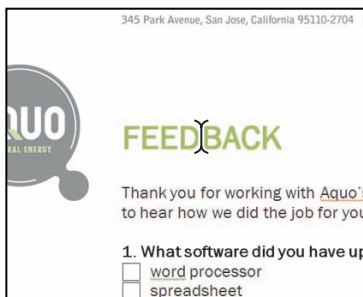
345 Park Avenue, San Jose, California 95110-2704

QUO
RAL ENERGY

FEEDBACK

Thank you for working with Aquo'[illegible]
to hear how we did the job for you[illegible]

1. What software did you have up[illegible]
word processor
spreadsheet